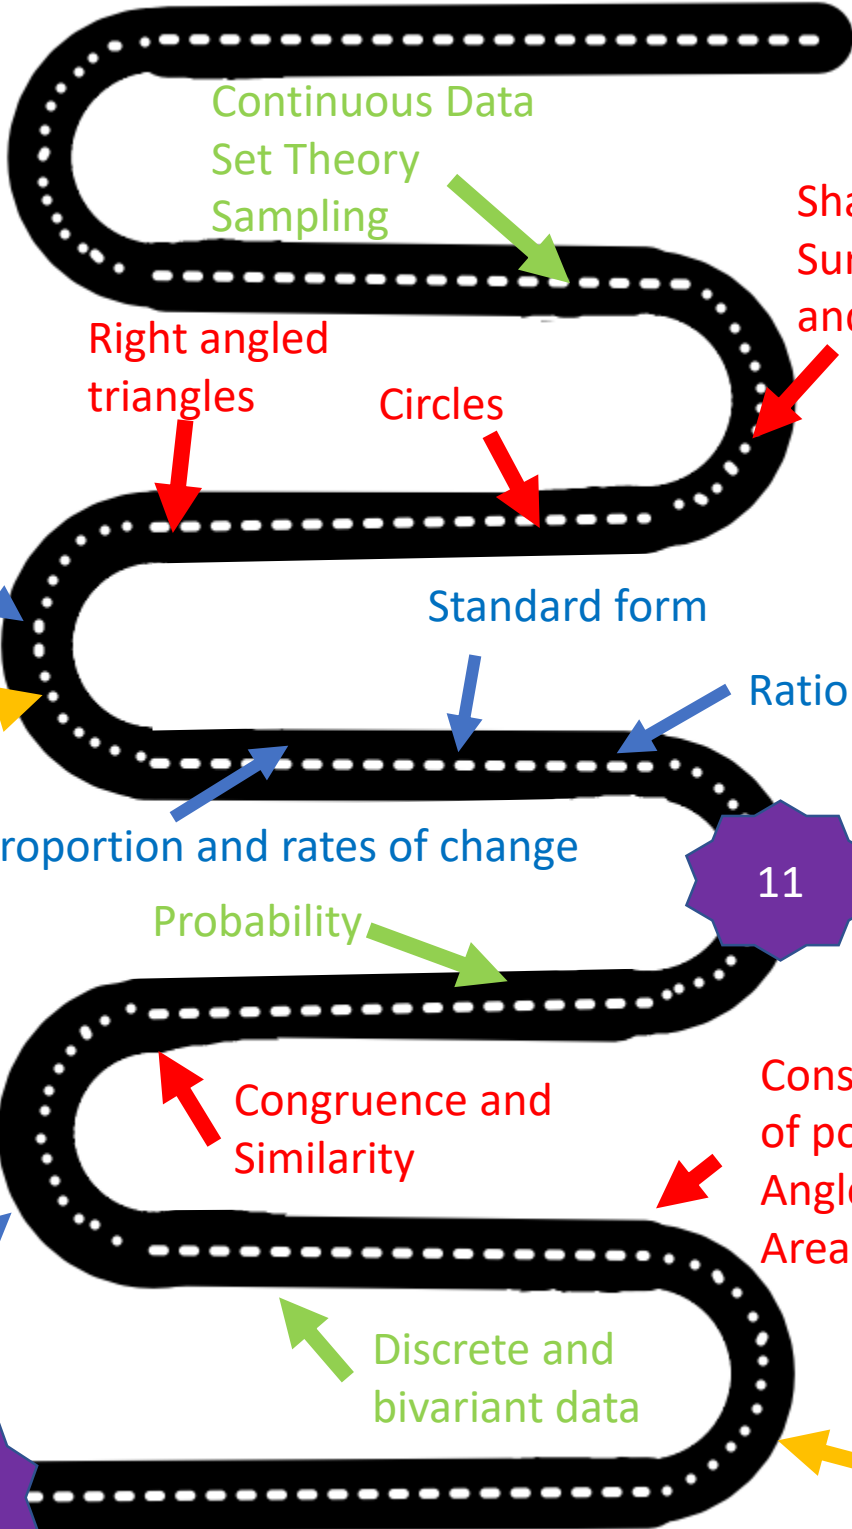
Continuous Data
Set Theory
Sampling

Sha
Sur
and

Right angled triangles

Circles

Standard form

Ratio

roportion and rates of change

11

Probability

Congruence and Similarity

Cons
of po
Angl
Area

Discrete and bivariant data